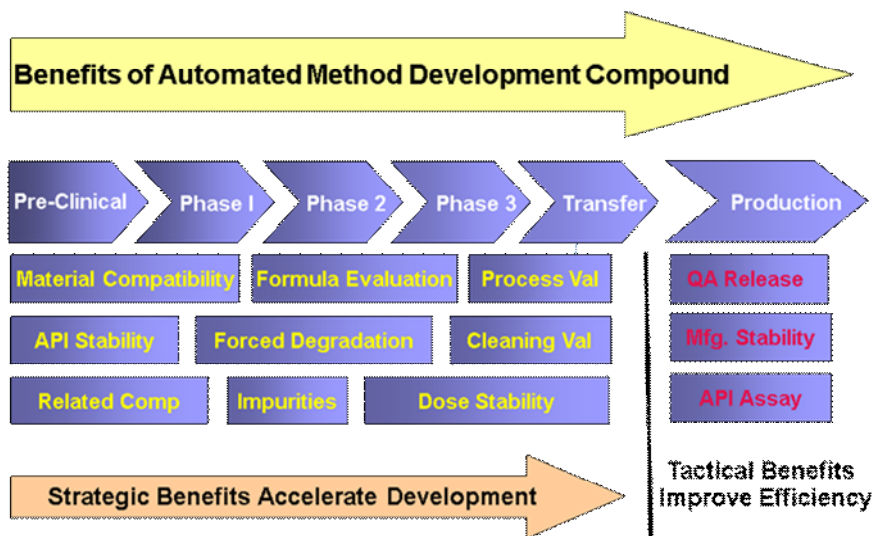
Benefits of Automated Method Development Compound

Pre-Clinical

Phase I

Phase 2

Phase 3

Transfer

Production

Material Compatibility

Formula Evaluation

Process Val

API Stability

Forced Degradation

Cleaning Val

Related Comp

Impurities

Dose Stability

QA Release

Mfg. Stability

API Assay

Strategic Benefits Accelerate Development

Tactical Benefits Improve Efficiency